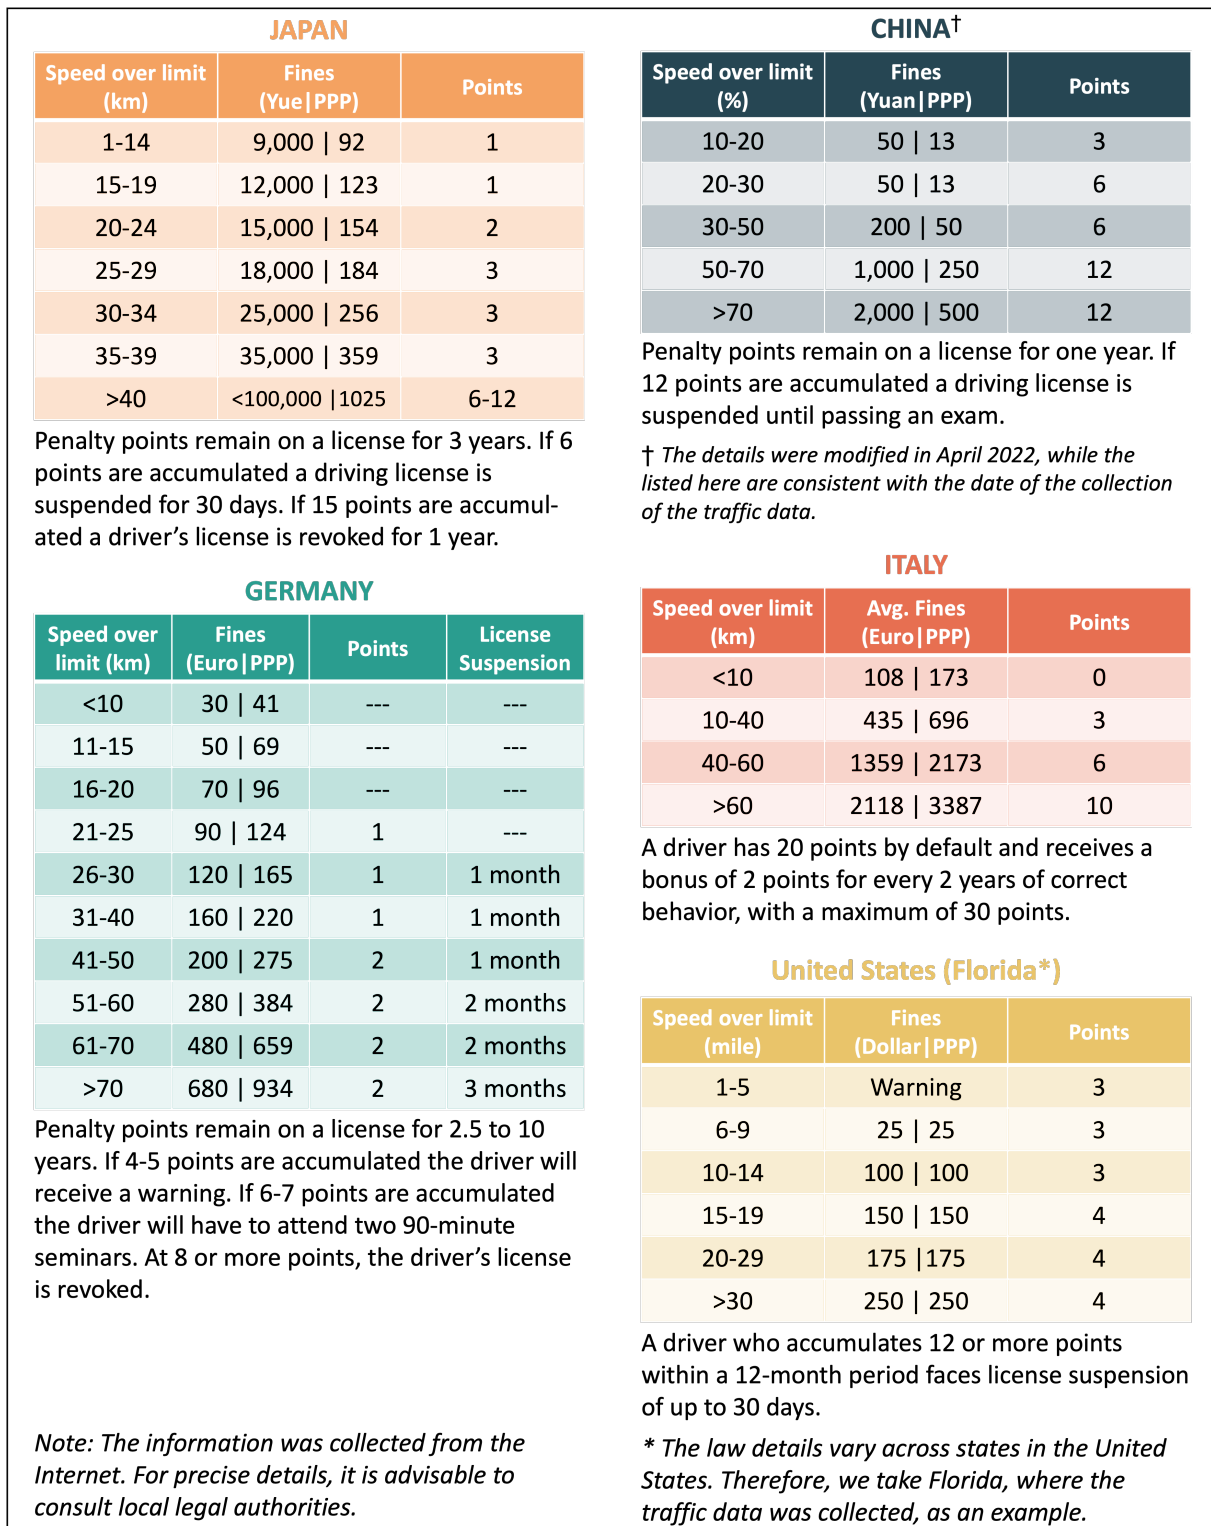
JAPAN

| Speed over limit (km) | Fines (Yue\|PPP) | Points |
|---|---|---|
| 1-14 | 9,000 \| 92 | 1 |
| 15-19 | 12,000 \| 123 | 1 |
| 20-24 | 15,000 \| 154 | 2 |
| 25-29 | 18,000 \| 184 | 3 |
| 30-34 | 25,000 \| 256 | 3 |
| 35-39 | 35,000 \| 359 | 3 |
| >40 | <100,000 \|1025 | 6-12 |

Penalty points remain on a license for 3 years. If 6 points are accumulated a driving license is suspended for 30 days. If 15 points are accumulated a driver’s license is revoked for 1 year.

GERMANY

| Speed over limit (km) | Fines (Euro\|PPP) | Points | License Suspension |
|---|---|---|---|
| <10 | 30 \| 41 | --- | --- |
| 11-15 | 50 \| 69 | --- | --- |
| 16-20 | 70 \| 96 | --- | --- |
| 21-25 | 90 \| 124 | 1 | --- |
| 26-30 | 120 \| 165 | 1 | 1 month |
| 31-40 | 160 \| 220 | 1 | 1 month |
| 41-50 | 200 \| 275 | 2 | 1 month |
| 51-60 | 280 \| 384 | 2 | 2 months |
| 61-70 | 480 \| 659 | 2 | 2 months |
| >70 | 680 \| 934 | 2 | 3 months |

Penalty points remain on a license for 2.5 to 10 years. If 4-5 points are accumulated the driver will receive a warning. If 6-7 points are accumulated the driver will have to attend two 90-minute seminars. At 8 or more points, the driver’s license is revoked.

Note: The information was collected from the Internet. For precise details, it is advisable to consult local legal authorities.

CHINA†

| Speed over limit (%) | Fines (Yuan\|PPP) | Points |
|---|---|---|
| 10-20 | 50 \| 13 | 3 |
| 20-30 | 50 \| 13 | 6 |
| 30-50 | 200 \| 50 | 6 |
| 50-70 | 1,000 \| 250 | 12 |
| >70 | 2,000 \| 500 | 12 |

Penalty points remain on a license for one year. If 12 points are accumulated a driving license is suspended until passing an exam.

† The details were modified in April 2022, while the listed here are consistent with the date of the collection of the traffic data.

ITALY

| Speed over limit (km) | Avg. Fines (Euro\|PPP) | Points |
|---|---|---|
| <10 | 108 \| 173 | 0 |
| 10-40 | 435 \| 696 | 3 |
| 40-60 | 1359 \| 2173 | 6 |
| >60 | 2118 \| 3387 | 10 |

A driver has 20 points by default and receives a bonus of 2 points for every 2 years of correct behavior, with a maximum of 30 points.

United States (Florida*)

| Speed over limit (mile) | Fines (Dollar\|PPP) | Points |
|---|---|---|
| 1-5 | Warning | 3 |
| 6-9 | 25 \| 25 | 3 |
| 10-14 | 100 \| 100 | 3 |
| 15-19 | 150 \| 150 | 4 |
| 20-29 | 175 \|175 | 4 |
| >30 | 250 \| 250 | 4 |

A driver who accumulates 12 or more points within a 12-month period faces license suspension of up to 30 days.

* The law details vary across states in the United States. Therefore, we take Florida, where the traffic data was collected, as an example.